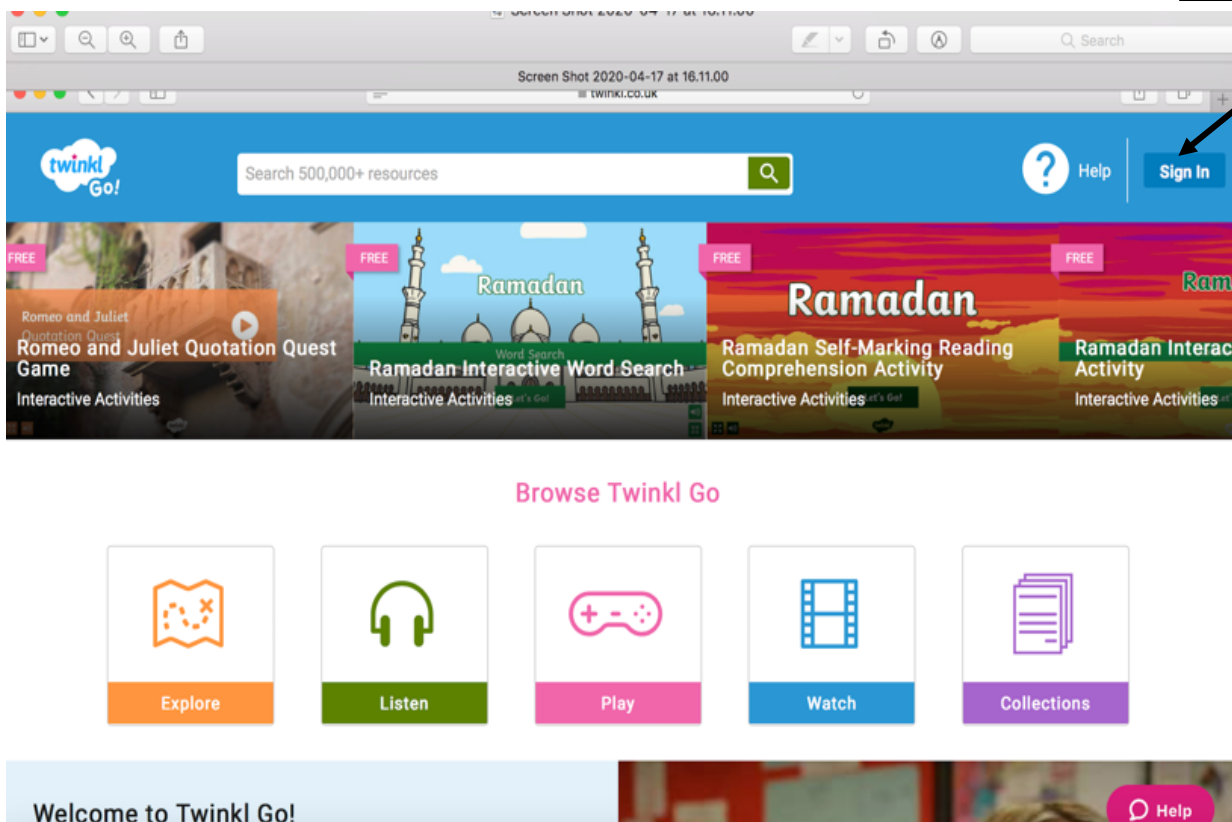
Screen Shot 2020-04-17 at 16.11.00

Search

Screen Shot 2020-04-17 at 16.11.00

twinkl.co.uk

twinkl Go!

Search 500,000+ resources

Help

Sign In

FREE

Romeo and Juliet Quotation Quest

Romeo and Juliet Quotation Quest Game

Interactive Activities

FREE

Ramadan

Word Search

Ramadan Interactive Word Search

Interactive Activities

Let's Go!

FREE

Ramadan

Ramadan Self-Marking Reading Comprehension Activity

Interactive Activities

Let's Go!

FREE

Ram

Ramadan Interac Activity

Interactive Activities

Browse Twinkl Go

Explore

Listen

Play

Watch

Collections

Welcome to Twinkl Go!

Help